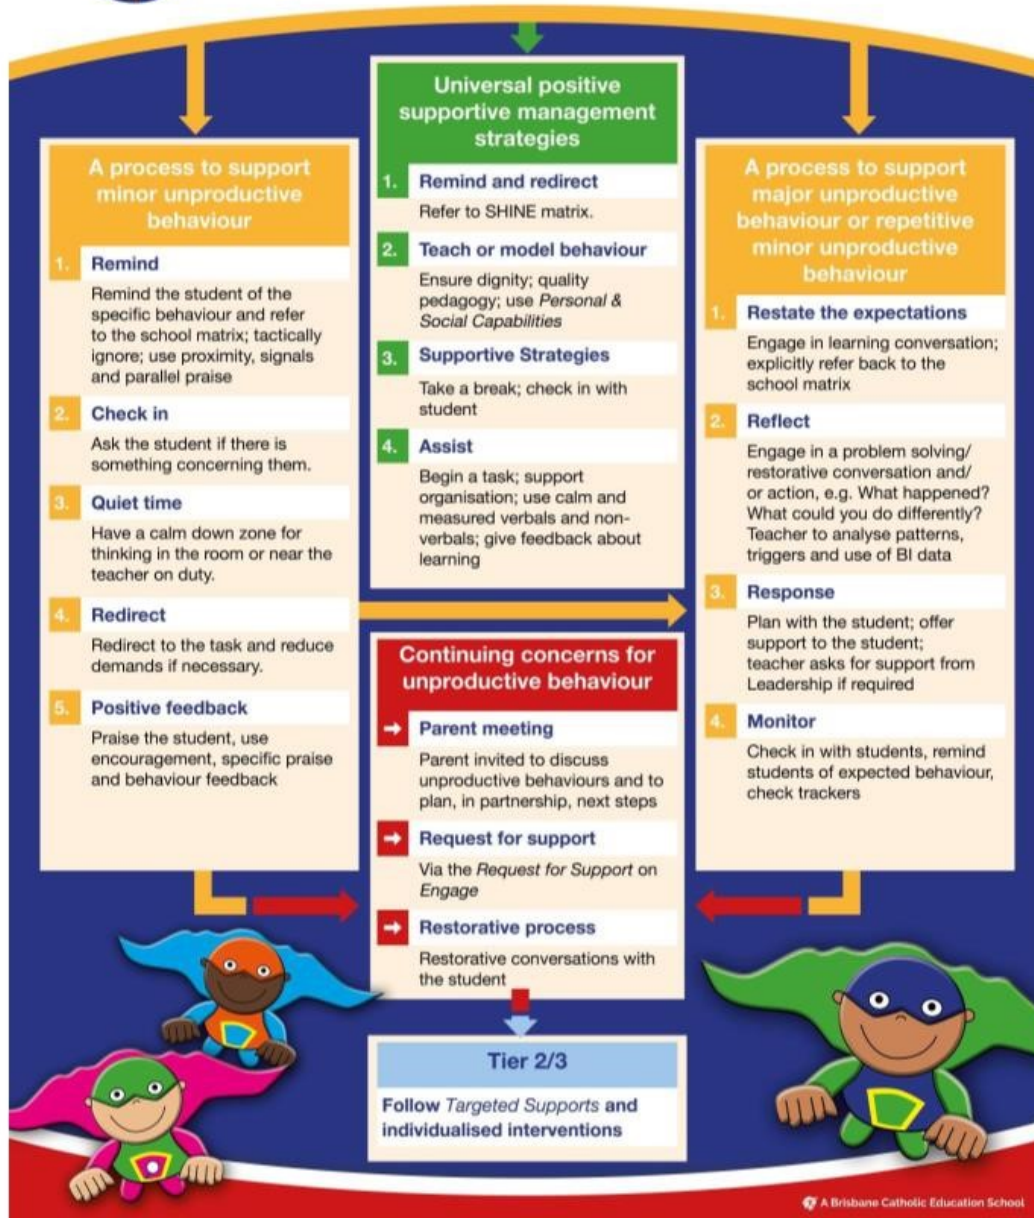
A process to support minor unproductive behaviour

1. Remind

Remind the student of the specific behaviour and refer to the school matrix; tactically ignore; use proximity, signals and parallel praise

2. Check in

Ask the student if there is something concerning them.

3. Quiet time

Have a calm down zone for thinking in the room or near the teacher on duty.

4. Redirect

Redirect to the task and reduce demands if necessary.

5. Positive feedback

Praise the student, use encouragement, specific praise and behaviour feedback

Universal positive supportive management strategies

1. Remind and redirect

Refer to SHINE matrix.

2. Teach or model behaviour

Ensure dignity; quality pedagogy; use *Personal & Social Capabilities*

3. Supportive Strategies

Take a break; check in with student

4. Assist

Begin a task; support organisation; use calm and measured verbals and non-verbals; give feedback about learning

Continuing concerns for unproductive behaviour

Parent meeting

Parent invited to discuss unproductive behaviours and to plan, in partnership, next steps

Request for support

Via the *Request for Support* on *Engage*

Restorative process

Restorative conversations with the student

Tier 2/3

Follow *Targeted Supports* and individualised interventions

A process to support major unproductive behaviour or repetitive minor unproductive behaviour

1. Restate the expectations

Engage in learning conversation; explicitly refer back to the school matrix

2. Reflect

Engage in a problem solving/ restorative conversation and/ or action, e.g. What happened? What could you do differently? Teacher to analyse patterns, triggers and use of BI data

3. Response

Plan with the student; offer support to the student; teacher asks for support from Leadership if required

4. Monitor

Check in with students, remind students of expected behaviour, check trackers

A Brisbane Catholic Education School